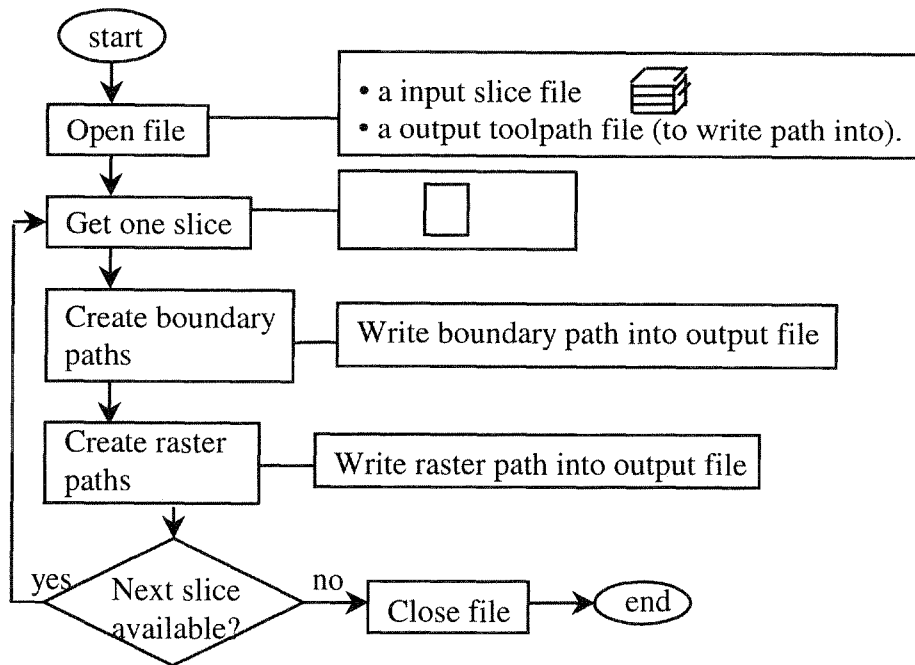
start

Open file

• a input slice file
• a output toolpath file (to write path into).

Get one slice

Create boundary paths

Write boundary path into output file

Create raster paths

Write raster path into output file

yes

Next slice available?

no

Close file

end